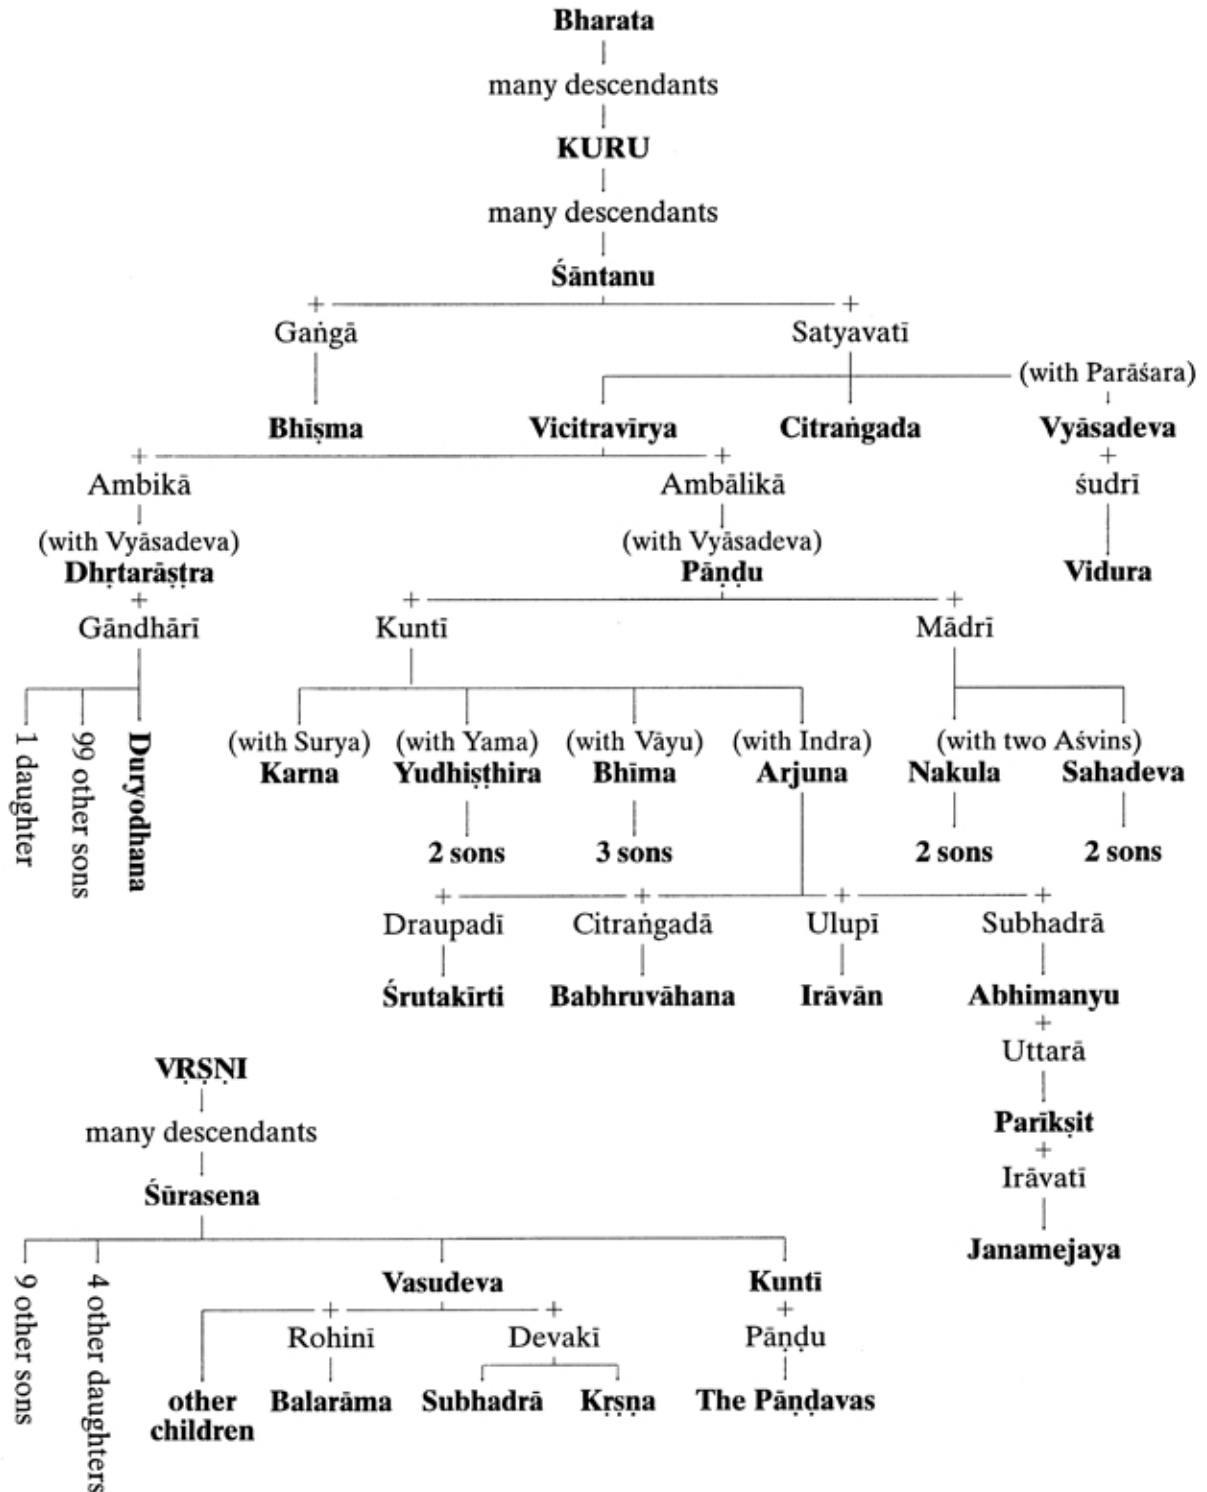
Bharata

many descendants

KURU

many descendants

Śāntanu

+ +

Gaṅgā

Satyavatī

(with Parāśara)

Bhīṣma

Vicitravīrya

Citraṅgada

Vyāsadeva

+ +

Ambikā

Ambālikā

+

śudrī

(with Vyāsadeva)

Dhṛtarāṣṭra

(with Vyāsadeva)

Pāṇḍu

Vidura

+

Gāndhārī

+ +

Kuntī

Mādrī

1 daughter

99 other sons

Duryodhana

(with Surya)

Karna

(with Yama)

Yudhiṣṭhira

(with Vāyu)

Bhīma

(with Indra)

Arjuna

(with two Aśvins)

Nakula

Sahadeva

2 sons

3 sons

2 sons

2 sons

+ + + +

Draupadī

Citraṅgadā

Ulupī

Subhadrā

Śrutakīrti

Babhruvāhana

Irāvān

Abhimanyu

+

Uttarā

Parīkṣit

+

Irāvatī

Janamejaya

VṚṢṆI

many descendants

Śūrasena

9 other sons

4 other daughters

Vasudeva

Kuntī

+ +

+

Rohinī

Devakī

Pāṇḍu

other children

Balarāma

Subhadrā

Kṛṣṇa

The Pāṇḍavas